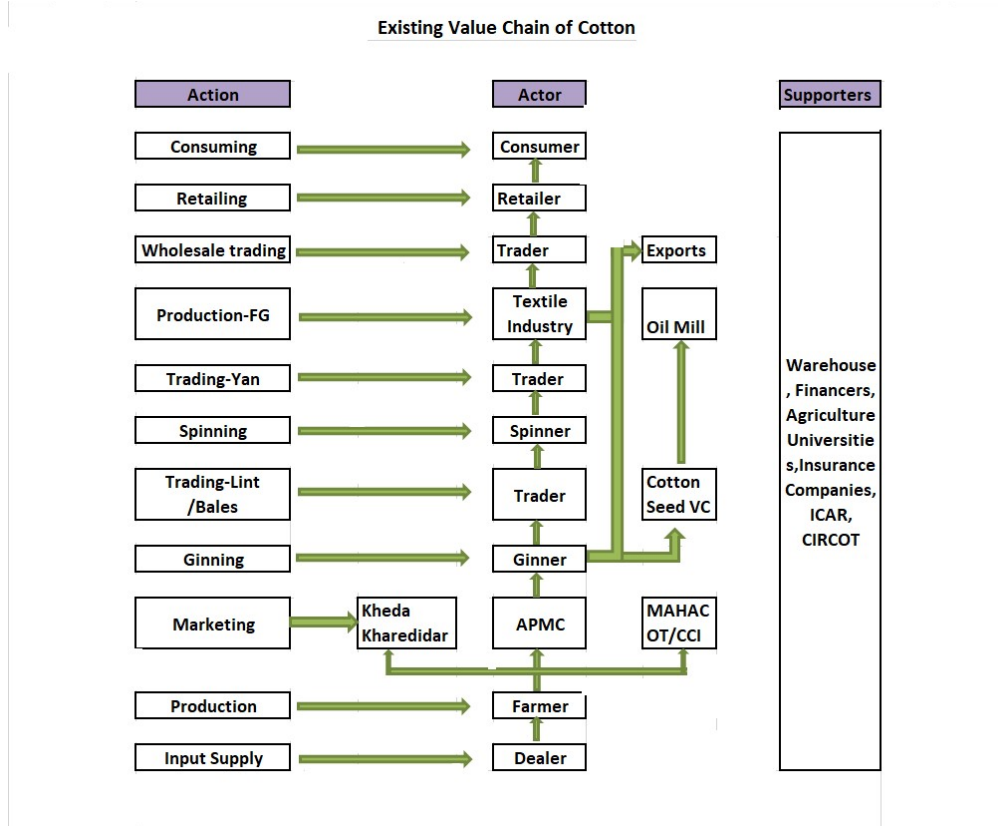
Existing Value Chain of Cotton

Action

Actor

Supporters

Consuming

Consumer

Retailing

Retailer

Wholesale trading

Trader

Exports

Production-FG

Textile Industry

Oil Mill

Trading-Yan

Trader

Spinning

Spinner

Trading-Lint /Bales

Trader

Cotton Seed VC

Ginning

Ginner

Marketing

Kheda Kharedidar

APMC

MAHACOT/CCI

Production

Farmer

Input Supply

Dealer

Warehouse, Financers, Agriculture Universities,Insurance Companies, ICAR, CIRCOT